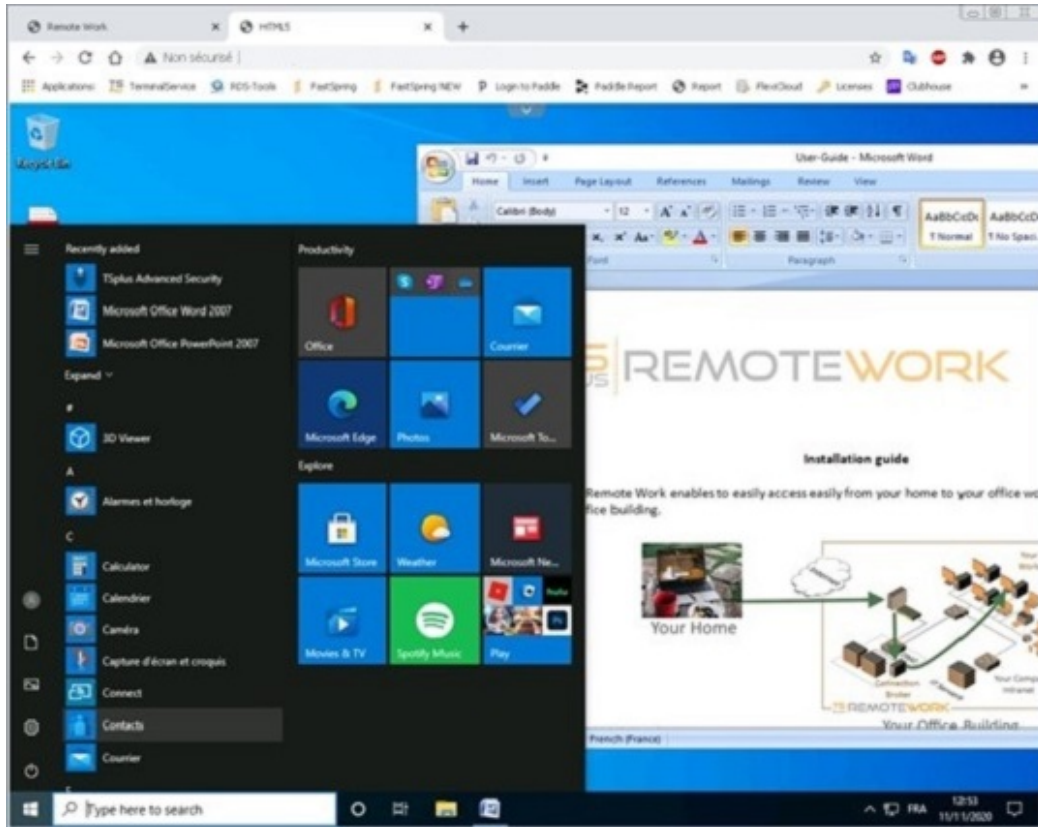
Remote Work
HTML5
Non sécurisé
Applications TerminalService RDS-Tools FastSpring FastSpring NEW Login to Paddle Paddle Report Report FlexiCloud Licenses Clubhouse

User-Guide - Microsoft Word
Home Insert Page Layout References Mailings Review View
Calibri (Body) 12
AaBbCcDc AaBbCcD
¶ Normal ¶ No Spaci
Font Paragraph

Recently added
TSplus Advanced Security
Microsoft Office Word 2007
Microsoft Office PowerPoint 2007
Expand
#
3D Viewer
A
Alarmes et horloge
C
Calculator
Calendrier
Caméra
Capture d'écran et croquis
Connect
Contacts
Courrier

Productivity
Office
Courrier
Microsoft Edge
Photos
Microsoft To...
Explore
Microsoft Store
Weather
Microsoft Ne...
Movies & TV
Spotify Music
Play

REMOTEWORK
Installation guide
Remote Work enables to easily access easily from your home to your office wo
fice building.
Your Home
Your Office Building
REMOTEWORK
French (France)

Type here to search
FRA 12:53 11/11/2020